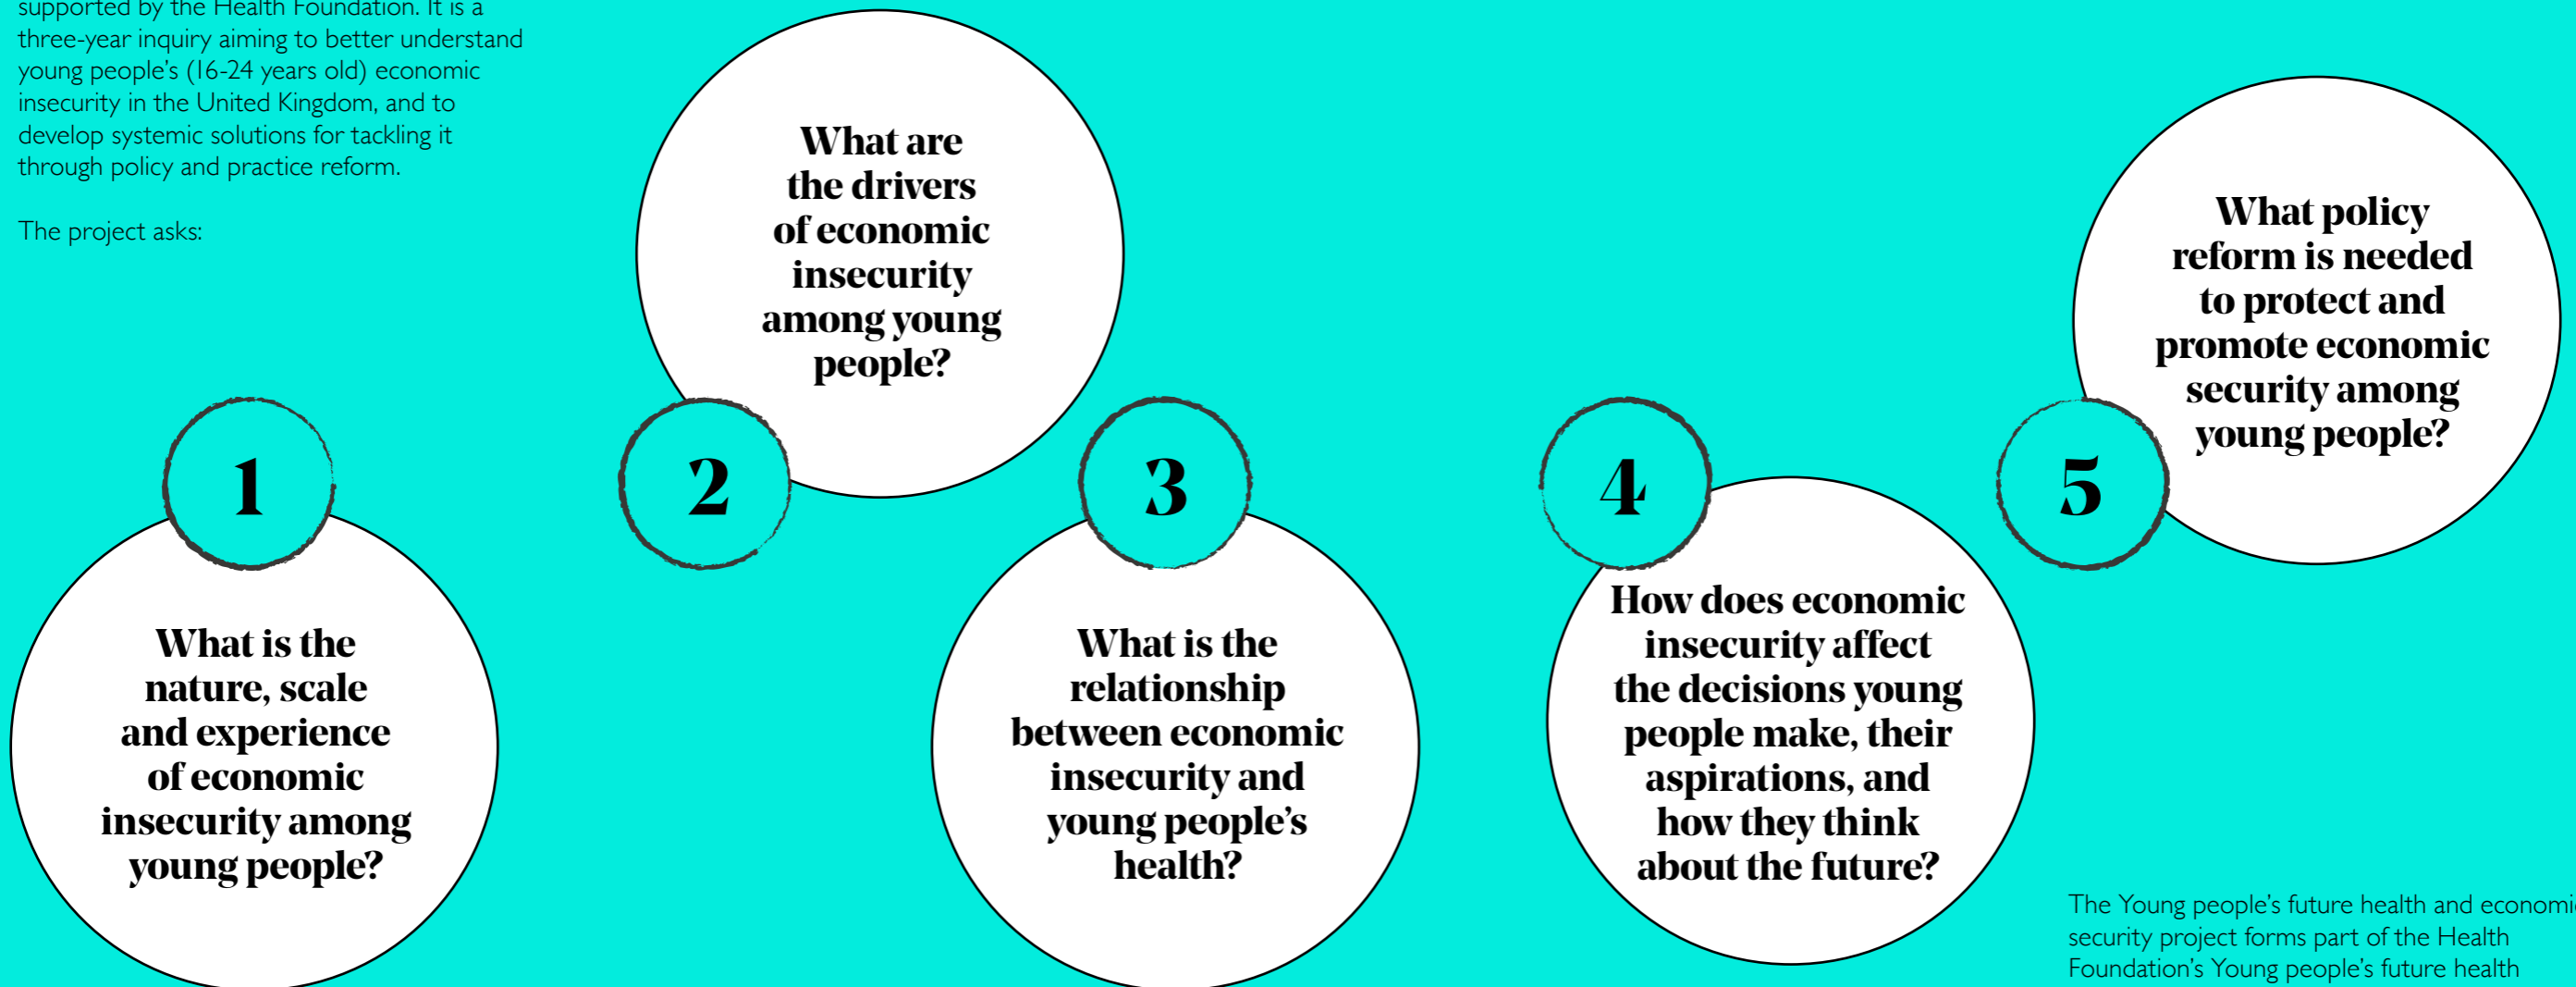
supported by the Health Foundation. It is a three-year inquiry aiming to better understand young people's (16-24 years old) economic insecurity in the United Kingdom, and to develop systemic solutions for tackling it through policy and practice reform.

The project asks:

1

What is the nature, scale and experience of economic insecurity among young people?

2

What are the drivers of economic insecurity among young people?

3

What is the relationship between economic insecurity and young people's health?

4

How does economic insecurity affect the decisions young people make, their aspirations, and how they think about the future?

5

What policy reform is needed to protect and promote economic security among young people?

The Young people's future health and economi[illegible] security project forms part of the Health Foundation's Young people's future health